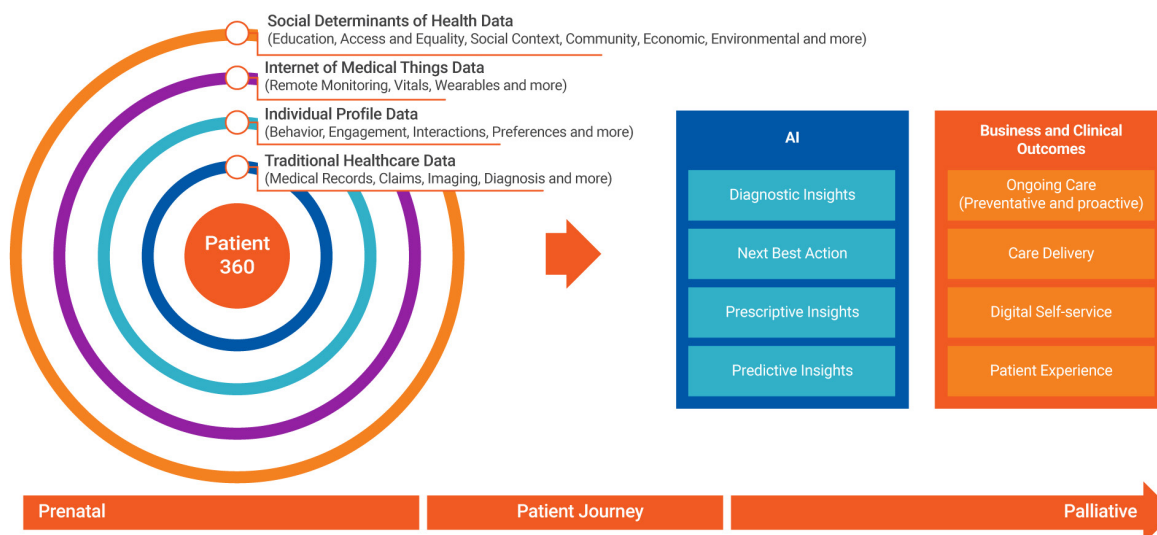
Social Determinants of Health Data
(Education, Access and Equality, Social Context, Community, Economic, Environmental and more)

Internet of Medical Things Data
(Remote Monitoring, Vitals, Wearables and more)

Individual Profile Data
(Behavior, Engagement, Interactions, Preferences and more)

Traditional Healthcare Data
(Medical Records, Claims, Imaging, Diagnosis and more)

Patient 360

AI

Diagnostic Insights

Next Best Action

Prescriptive Insights

Predictive Insights

Business and Clinical Outcomes

Ongoing Care (Preventative and proactive)

Care Delivery

Digital Self-service

Patient Experience

Prenatal

Patient Journey

Palliative